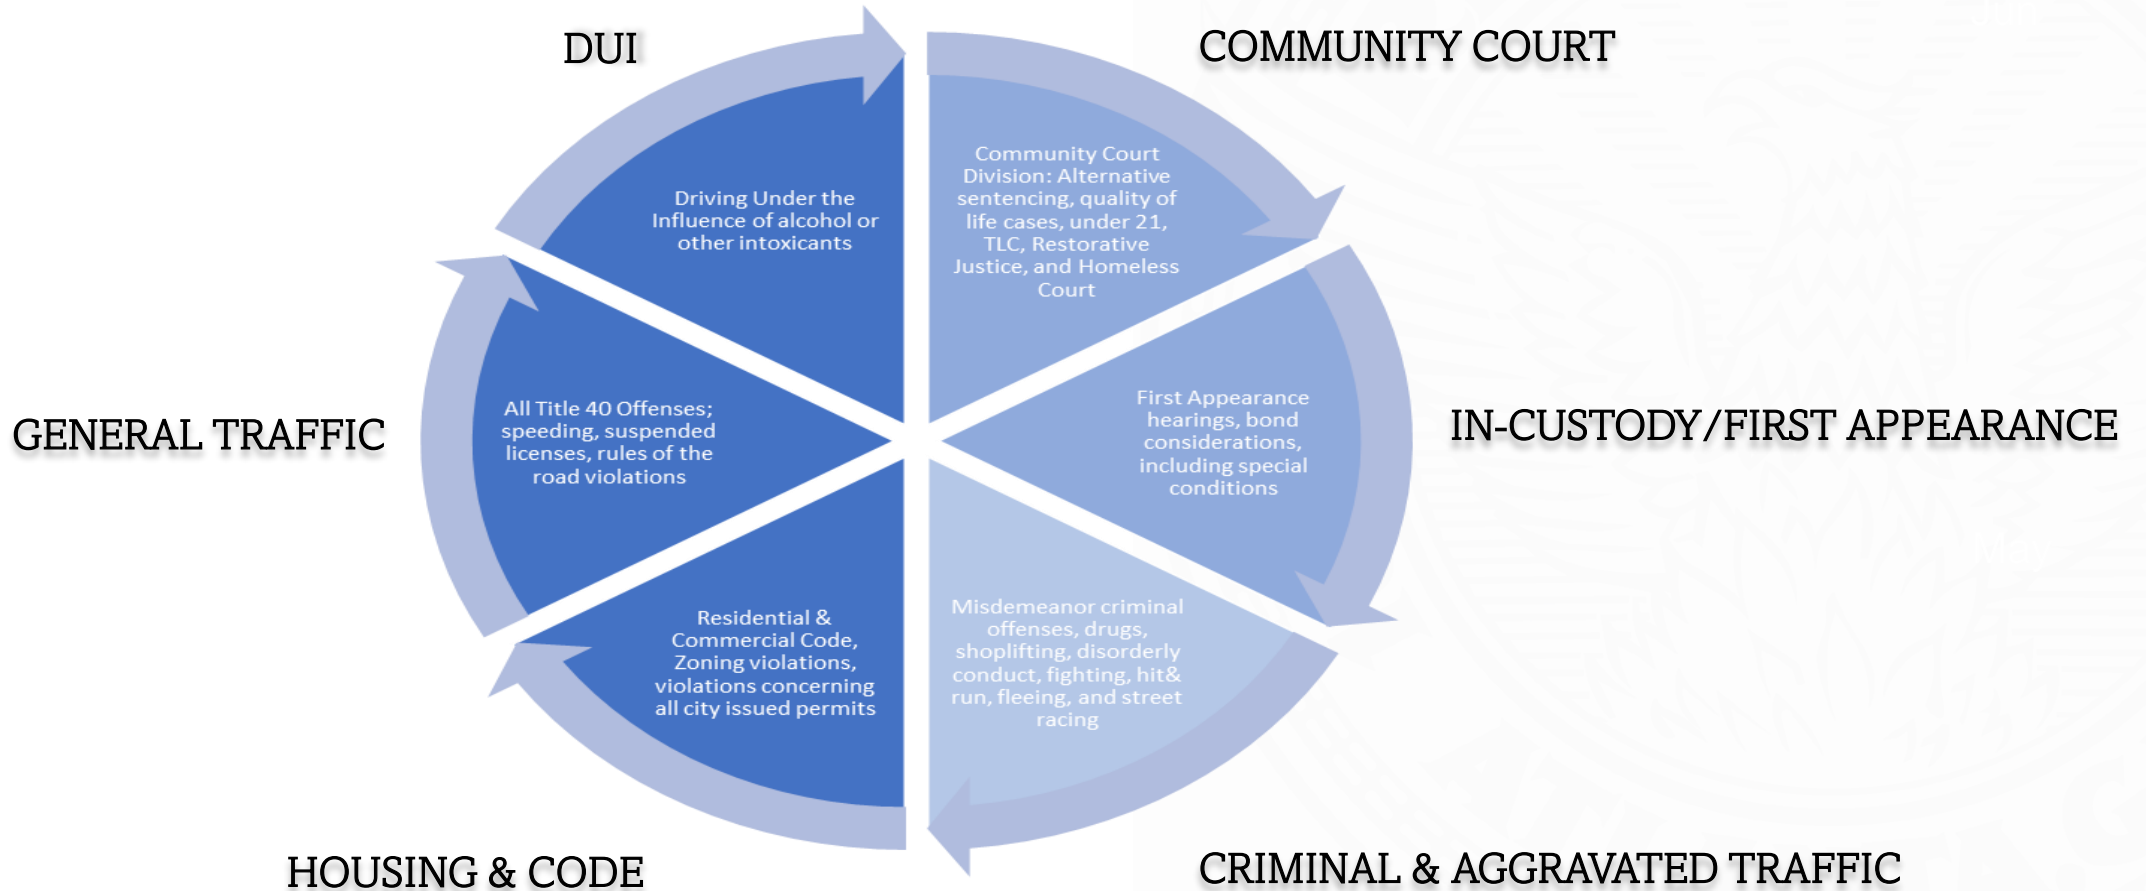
DUI

Driving Under the Influence of alcohol or other intoxicants

COMMUNITY COURT

Community Court Division: Alternative sentencing, quality of life cases, under 21, TLC, Restorative Justice, and Homeless Court

GENERAL TRAFFIC

All Title 40 Offenses; speeding, suspended licenses, rules of the road violations

IN-CUSTODY/FIRST APPEARANCE

First Appearance hearings, bond considerations, including special conditions

HOUSING & CODE

Residential & Commercial Code, Zoning violations, violations concerning all city issued permits

CRIMINAL & AGGRAVATED TRAFFIC

Misdemeanor criminal offenses, drugs, shoplifting, disorderly conduct, fighting, hit& run, fleeing, and street racing